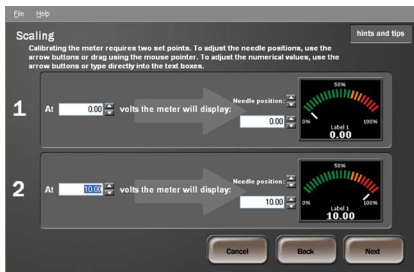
File Help

Scaling

hints and tips

Calibrating the meter requires two set points. To adjust the needle positions, use the arrow buttons or drag using the mouse pointer. To adjust the numerical values, use the arrow buttons or type directly into the text boxes.

1 At 0.00 volts the meter will display:

Needle position:

0.00

50%

0%

100%

Label 1

0.00

2 At 10.00 volts the meter will display:

Needle position:

10.00

50%

0%

100%

Label 1

10.00

Cancel

Back

Next